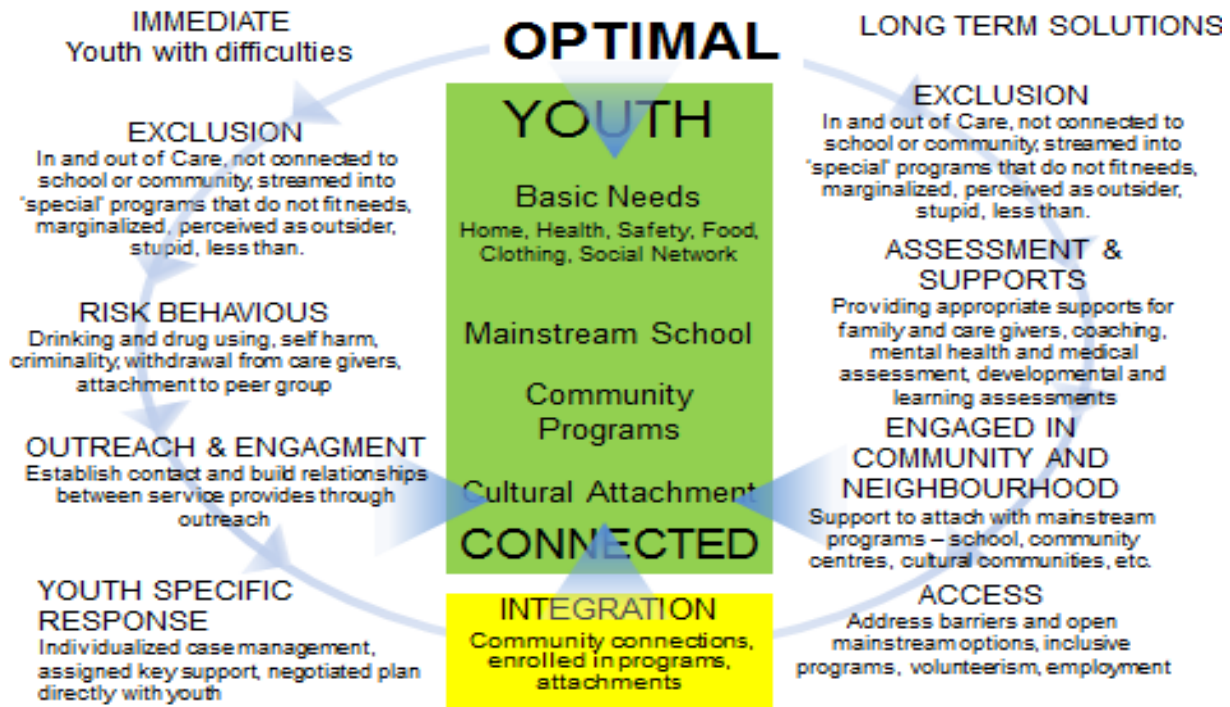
IMMEDIATE
Youth with difficulties

OPTIMAL

LONG TERM SOLUTIONS

YOUTH

Basic Needs
Home, Health, Safety, Food, Clothing, Social Network

Mainstream School

Community Programs

Cultural Attachment

CONNECTED

EXCLUSION
In and out of Care, not connected to school or community, streamed into "special" programs that do not fit needs, marginalized, perceived as outsider, stupid, less than.

RISK BEHAVIOUS
Drinking and drug using, self harm, criminality, withdrawal from care givers, attachment to peer group

OUTREACH & ENGAGMENT
Establish contact and build relationships between service provides through outreach

YOUTH SPECIFIC RESPONSE
Individualized case management, assigned key support, negotiated plan directly with youth

INTEGRATION
Community connections, enrolled in programs, attachments

EXCLUSION
In and out of Care, not connected to school or community, streamed into "special" programs that do not fit needs, marginalized, perceived as outsider, stupid, less than.

ASSESSMENT & SUPPORTS
Providing appropriate supports for family and care givers, coaching, mental health and medical assessment, developmental and learning assessments

ENGAGED IN COMMUNITY AND NEIGHBOURHOOD
Support to attach with mainstream programs – school, community centres, cultural communities, etc.

ACCESS
Address barriers and open mainstream options, inclusive programs, volunteerism, employment